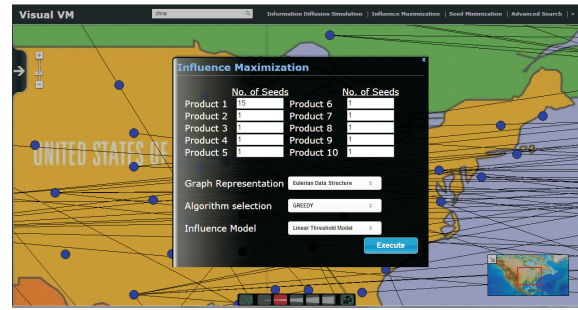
Visual VM

china

Information Diffusion Simulation | Influence Maximization | Seed Minimization | Advanced Search | »

UNITED STATES OF

Influence Maximization

| | No. of Seeds | | No. of Seeds |
|---|---|---|---|
| Product 1 | 15 | Product 6 | 1 |
| Product 2 | 1 | Product 7 | 1 |
| Product 3 | 1 | Product 8 | 1 |
| Product 4 | 1 | Product 9 | 1 |
| Product 5 | 1 | Product 10 | 1 |

Graph Representation Eulerian Data Structure

Algorithm selection GREEDY

Influence Model Linear Threshold Model

Execute